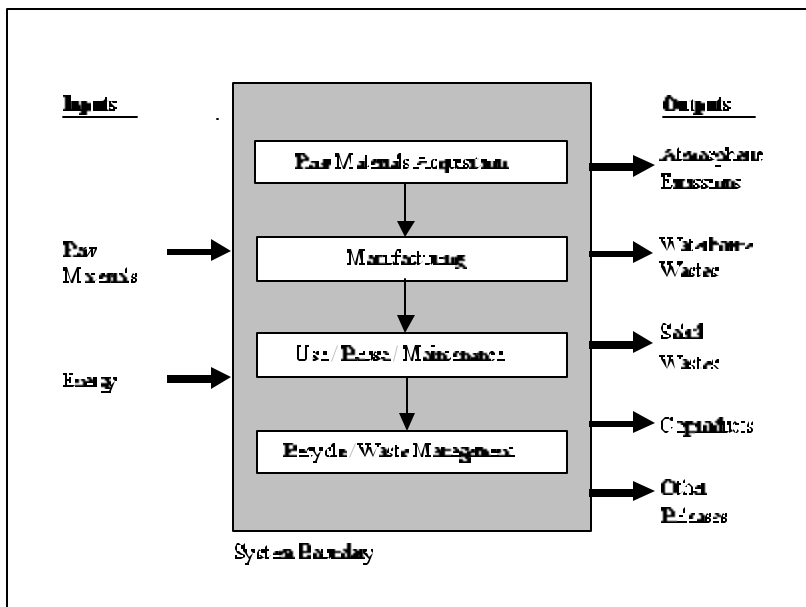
Inputs

Raw Materials

Energy

Raw Materials Acquisition

Manufacturing

Use / Reuse / Maintenance

Recycle / Waste Management

System Boundary

Outputs

Atmospheric Emissions

Waterborne Wastes

Solid Wastes

Coproducts

Other Releases